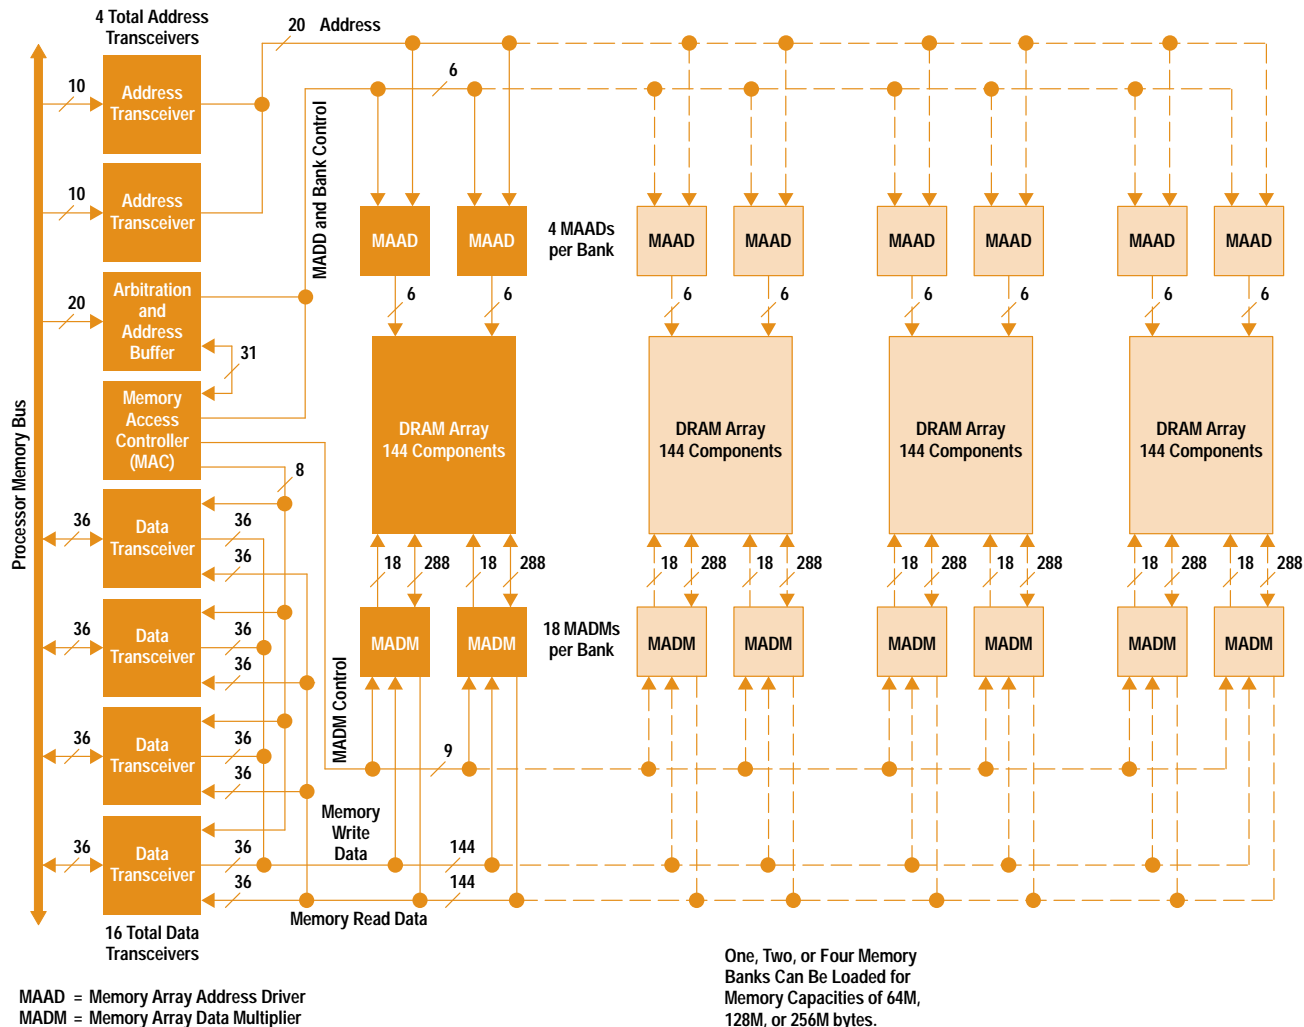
4 Total Address Transceivers

20 Address

10

Address Transceiver

6

10

Address Transceiver

MADD and Bank Control

MAAD

MAAD

4 MAADs per Bank

MAAD

MAAD

MAAD

MAAD

MAAD

MAAD

20

Arbitration and Address Buffer

6

6

6

6

6

6

6

6

31

Memory Access Controller (MAC)

DRAM Array 144 Components

DRAM Array 144 Components

DRAM Array 144 Components

DRAM Array 144 Components

Processor Memory Bus

8

36

Data Transceiver

36

36

18

288

18

288

18

288

18

288

18

288

18

288

18

288

18

288

36

Data Transceiver

36

36

MADM

MADM

18 MADMs per Bank

MADM

MADM

MADM

MADM

MADM

MADM

MADM Control

36

Data Transceiver

36

36

9

Memory Write Data

36

Data Transceiver

36

144

36

144

Memory Read Data

16 Total Data Transceivers

One, Two, or Four Memory Banks Can Be Loaded for Memory Capacities of 64M, 128M, or 256M bytes.

MAAD = Memory Array Address Driver
MADM = Memory Array Data Multiplier